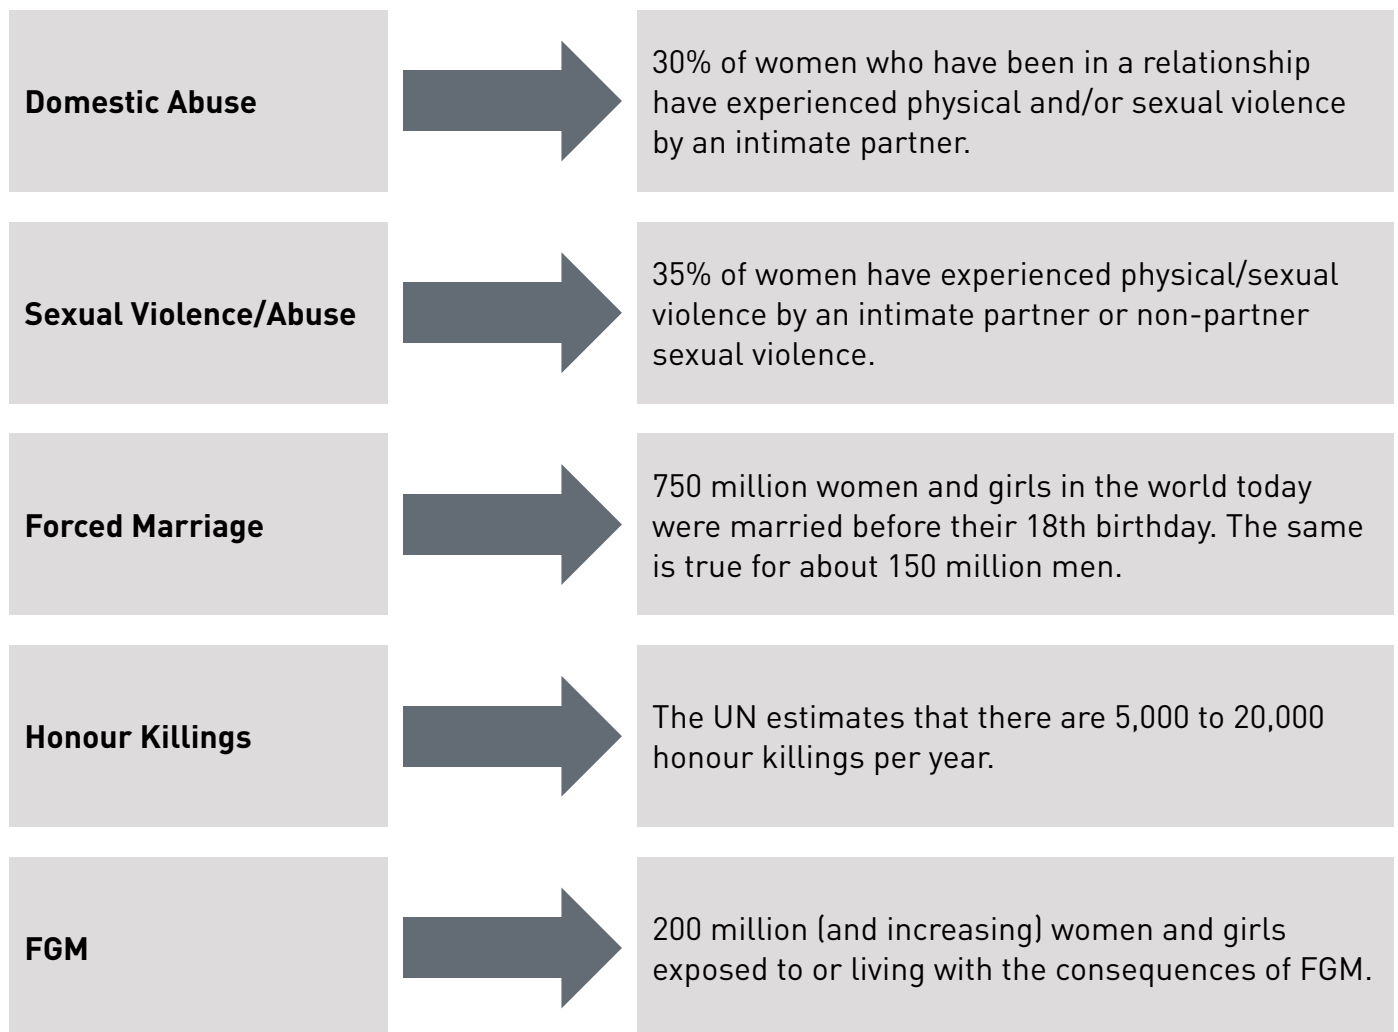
Domestic Abuse

30% of women who have been in a relationship have experienced physical and/or sexual violence by an intimate partner.

Sexual Violence/Abuse

35% of women have experienced physical/sexual violence by an intimate partner or non-partner sexual violence.

Forced Marriage

750 million women and girls in the world today were married before their 18th birthday. The same is true for about 150 million men.

Honour Killings

The UN estimates that there are 5,000 to 20,000 honour killings per year.

FGM

200 million (and increasing) women and girls exposed to or living with the consequences of FGM.